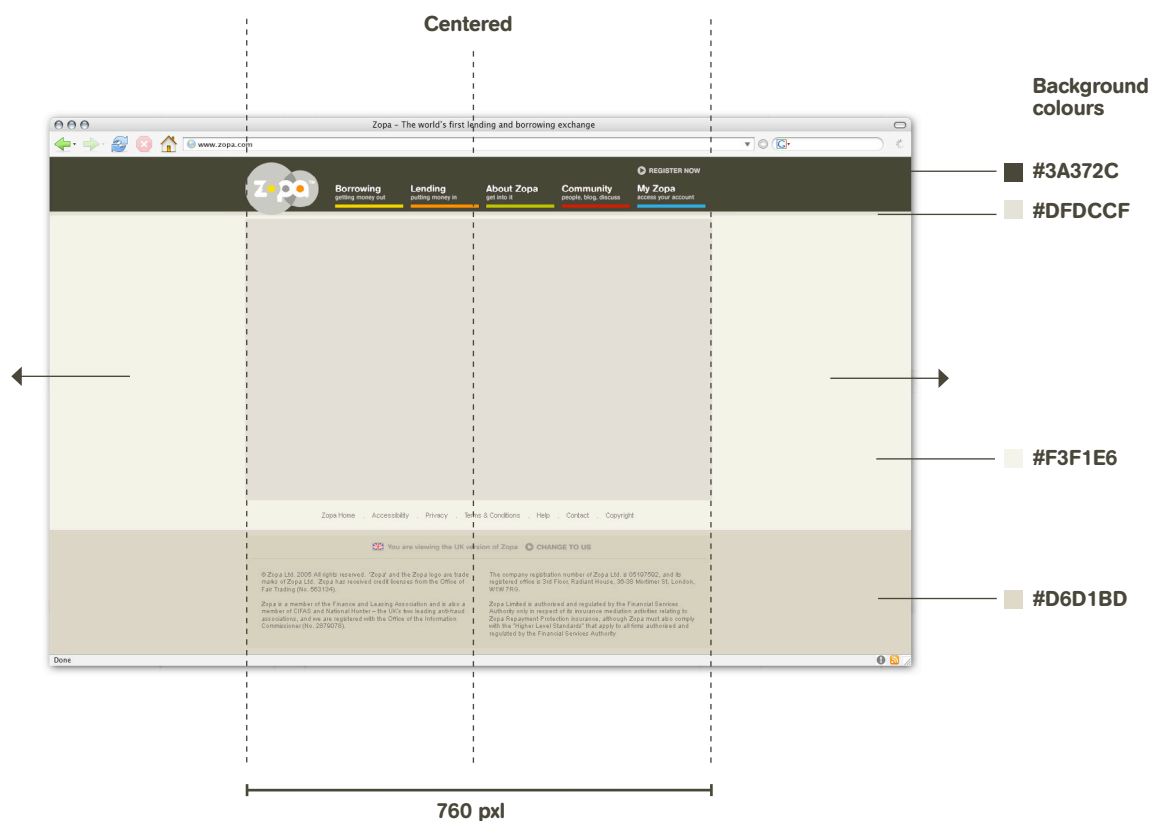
Centered

Background colours

Zopa - The world's first lending and borrowing exchange

www.zopa.com

REGISTER NOW

zopa

Borrowing
getting money out

Lending
putting money in

About Zopa
get into it

Community
people, blog, discuss

My Zopa
access your account

#3A372C

#DFDCCF

#F3F1E6

#D6D1BD

Zopa Home . Accessibility . Privacy . Terms & Conditions . Help . Contact . Copyright

You are viewing the UK version of Zopa CHANGE TO US

© Zopa Ltd. 2005 All rights reserved. 'Zopa' and the Zopa logo are trade marks of Zopa Ltd. Zopa has received credit licenses from the Office of Fair Trading (No. 563134).

Zopa is a member of the Finance and Leasing Association and is also a member of CIFAS and National Hunter – the UK's two leading anti-fraud associations, and we are registered with the Office of the Information Commissioner (No. Z879078).

The company registration number of Zopa Ltd. is 05197592, and its registered office is 3rd Floor, Radiant House, 36-38 Mortimer St, London, W1W 7RG.

Zopa Limited is authorised and regulated by the Financial Services Authority only in respect of its insurance mediation activities relating to Zopa Repayment Protection insurance, although Zopa must also comply with the "Higher Level Standards" that apply to all firms authorised and regulated by the Financial Services Authority.

Done

760 pxl